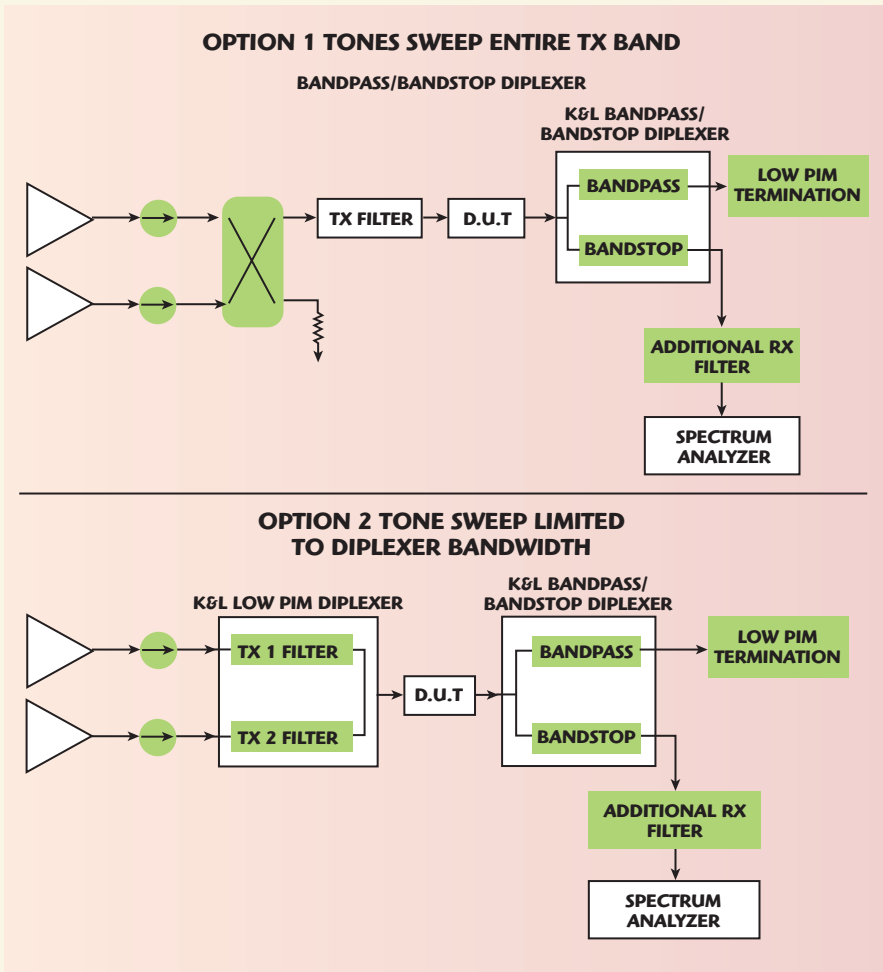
OPTION 1 TONES SWEEP ENTIRE TX BAND

BANDPASS/BANDSTOP DIPLEXER

K&L BANDPASS/ BANDSTOP DIPLEXER

TX FILTER

D.U.T

BANDPASS

LOW PIM TERMINATION

BANDSTOP

ADDITIONAL RX FILTER

SPECTRUM ANALYZER

OPTION 2 TONE SWEEP LIMITED TO DIPLEXER BANDWIDTH

K&L LOW PIM DIPLEXER

K&L BANDPASS/ BANDSTOP DIPLEXER

TX 1 FILTER

TX 2 FILTER

D.U.T

BANDPASS

LOW PIM TERMINATION

BANDSTOP

ADDITIONAL RX FILTER

SPECTRUM ANALYZER